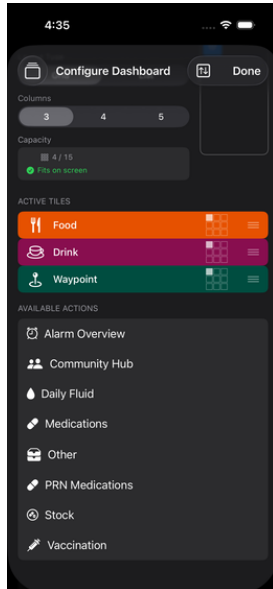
4:35

Configure Dashboard

Done

Columns

3

4

5

Capacity

4 / 15

Fits on screen

ACTIVE TILES

Food

Drink

Waypoint

AVAILABLE ACTIONS

Alarm Overview

Community Hub

Daily Fluid

Medications

Other

PRN Medications

Stock

Vaccination